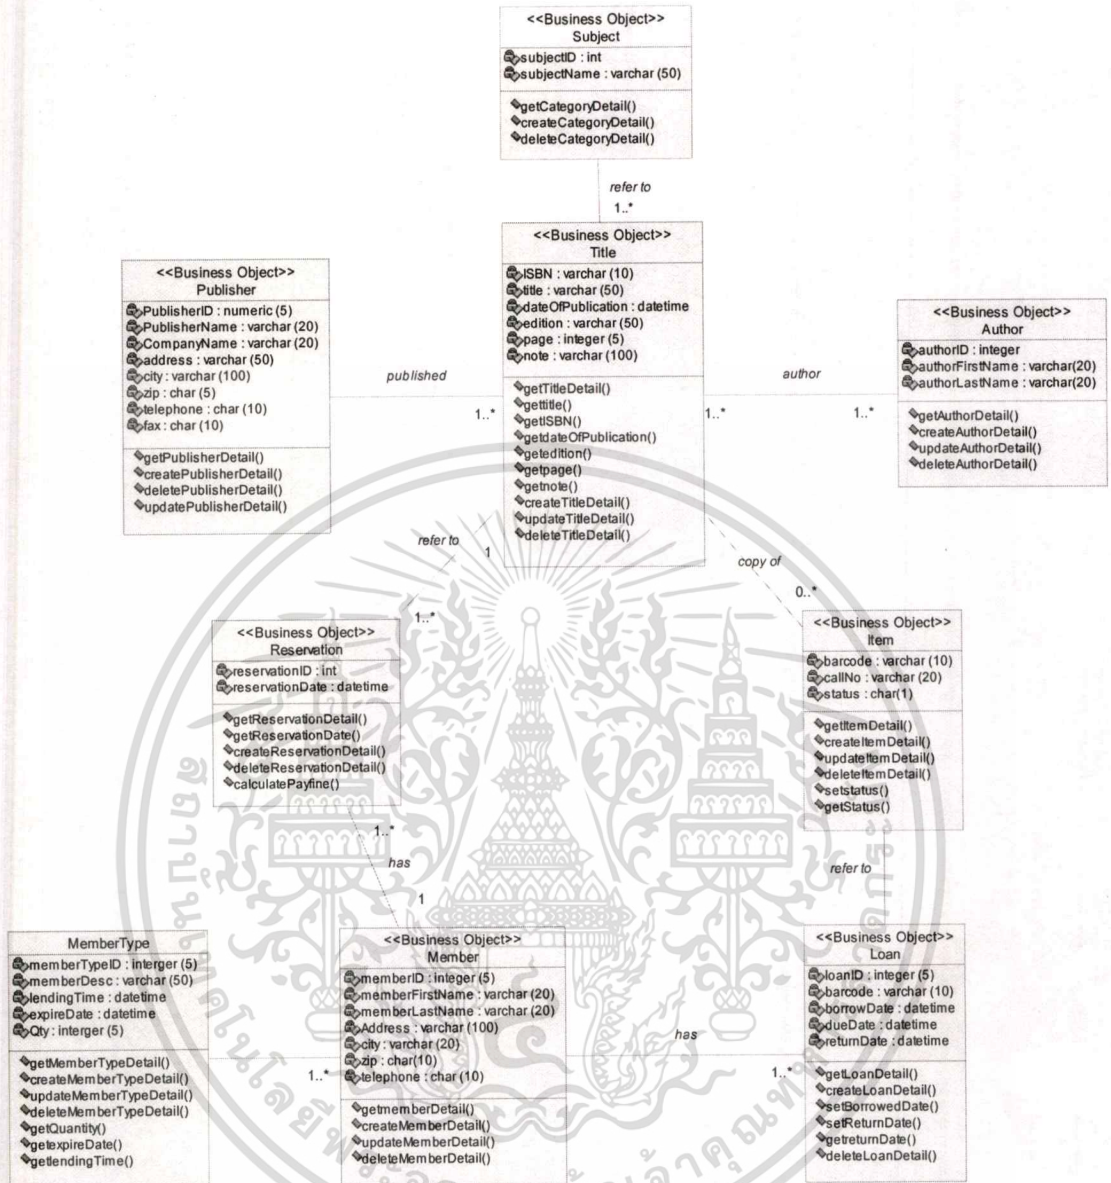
<<Business Object>>
Subject
subjectID : int
subjectName : varchar (50)
getCategoryDetail()
createCategoryDetail()
deleteCategoryDetail()

refer to
1..*

<<Business Object>>
Title
ISBN : varchar (10)
title : varchar (50)
dateOfPublication : datetime
edition : varchar (50)
page : integer (5)
note : varchar (100)
getTitleDetail()
gettitle()
getISBN()
getdateOfPublication()
getedition()
getpage()
getnote()
createTitleDetail()
updateTitleDetail()
deleteTitleDetail()

<<Business Object>>
Publisher
PublisherID : numeric (5)
PublisherName : varchar (20)
CompanyName : varchar (20)
address : varchar (50)
city : varchar (100)
zip : char (5)
telephone : char (10)
fax : char (10)
getPublisherDetail()
createPublisherDetail()
deletePublisherDetail()
updatePublisherDetail()

published
1..*

author
1..*
1..*

<<Business Object>>
Author
authorID : integer
authorFirstName : varchar(20)
authorLastName : varchar(20)
getAuthorDetail()
createAuthorDetail()
updateAuthorDetail()
deleteAuthorDetail()

refer to
1
1..*

copy of
0..*

<<Business Object>>
Reservation
reservationID : int
reservationDate : datetime
getReservationDetail()
getReservationDate()
createReservationDetail()
deleteReservationDetail()
calculatePayfine()

<<Business Object>>
Item
barcode : varchar (10)
callNo : varchar (20)
status : char(1)
getItemDetail()
createItemDetail()
updateItemDetail()
deleteItemDetail()
setstatus()
getStatus()

1..*
has
1

refer to

MemberType
memberTypeID : interger (5)
memberDesc : varchar (50)
lendingTime : datetime
expireDate : datetime
Qty : interger (5)
getMemberTypeDetail()
createMemberTypeDetail()
updateMemberTypeDetail()
deleteMemberTypeDetail()
getQuantity()
getexpireDate()
getlendingTime()

1..*

<<Business Object>>
Member
memberID : integer (5)
memberFirstName : varchar (20)
memberLastName : varchar (20)
Address : varchar (100)
city : varchar (20)
zip : char(10)
telephone : char (10)
getmemberDetail()
createMemberDetail()
updateMemberDetail()
deleteMemberDetail()

has
1..*

<<Business Object>>
Loan
loanID : integer (5)
barcode : varchar (10)
borrowDate : datetime
dueDate : datetime
returnDate : datetime
getLoanDetail()
createLoanDetail()
setBorrowedDate()
setReturnDate()
getreturnDate()
deleteLoanDetail()